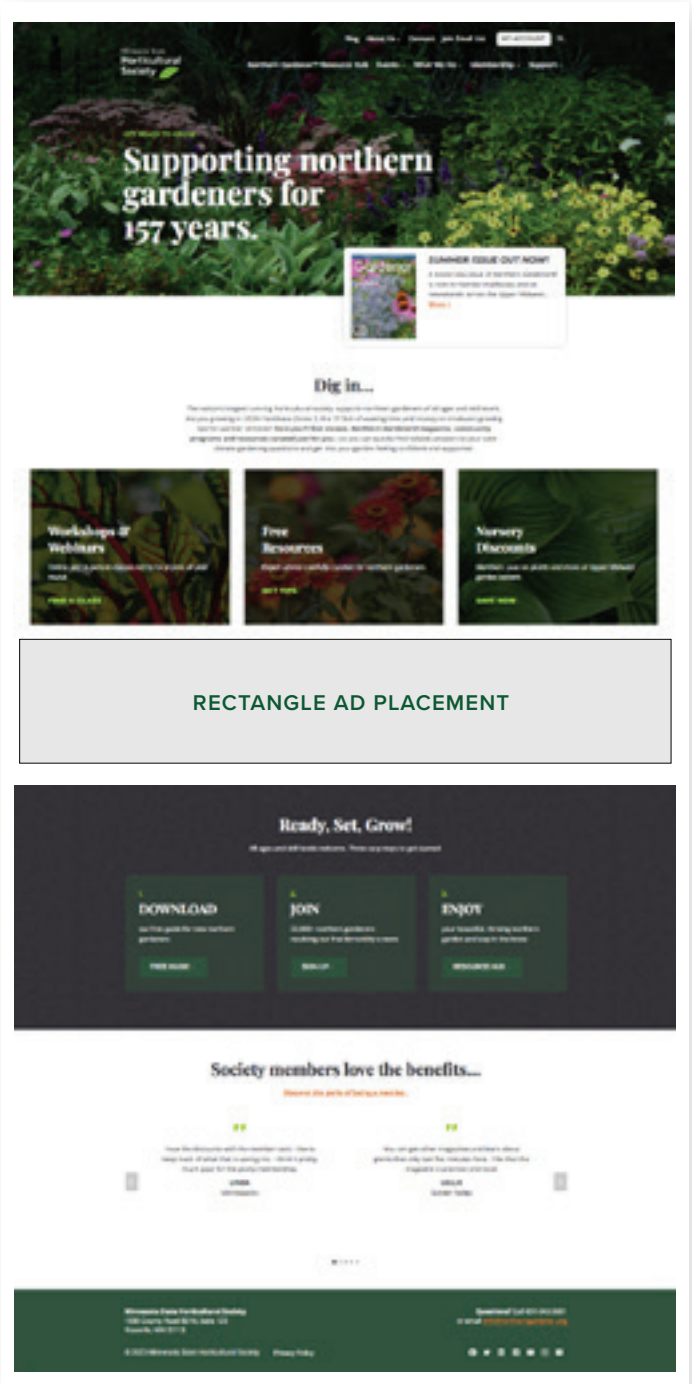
Minnesota State Horticultural Society

Blog About Us Contact Join Email List MY ACCOUNT

Northern Gardener® Resource Hub Events What We Do Membership Support

Supporting northern gardeners for 157 years.

SUMMER ISSUE OUT NOW!

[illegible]

More

Dig in...

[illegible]

Workshops & Webinars

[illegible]

FIND A CLASS

Free Resources

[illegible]

GET TIPS

Nursery Discounts

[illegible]

SAVE NOW

RECTANGLE AD PLACEMENT

Ready, Set, Grow!

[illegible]

1.
DOWNLOAD

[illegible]

FREE GUIDE

2.
JOIN

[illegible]

SIGN UP

3.
ENJOY

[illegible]

RESOURCE HUB

Society members love the benefits...

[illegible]

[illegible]

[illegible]

Minnesota State Horticultural Society

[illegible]

© 2023 Minnesota State Horticultural Society Privacy Policy